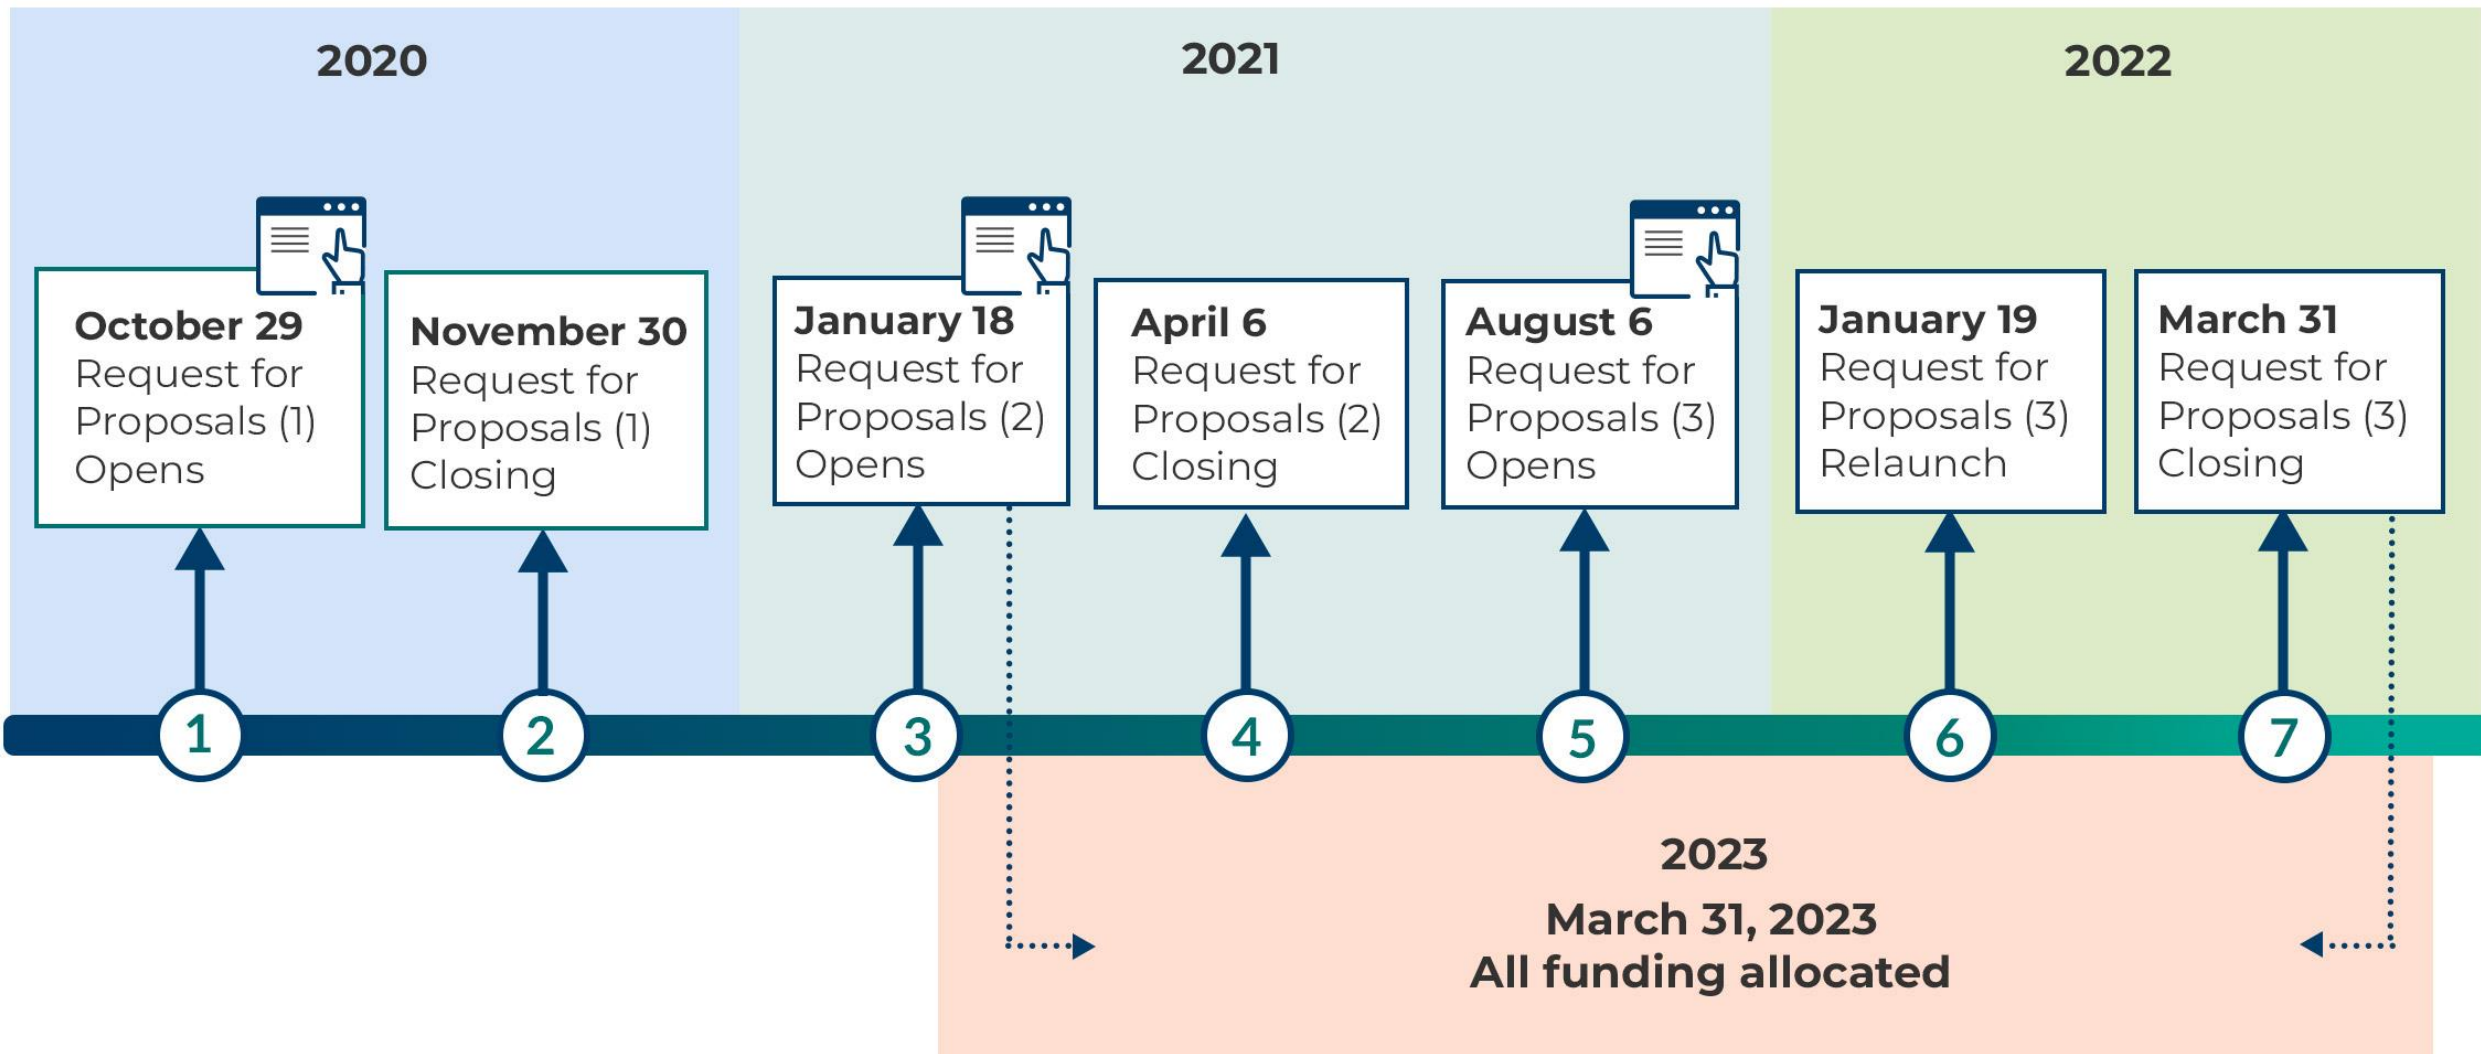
2020

2021

2022

October 29
Request for Proposals (1) Opens

November 30
Request for Proposals (1) Closing

January 18
Request for Proposals (2) Opens

April 6
Request for Proposals (2) Closing

August 6
Request for Proposals (3) Opens

January 19
Request for Proposals (3) Relaunch

March 31
Request for Proposals (3) Closing

1

2

3

4

5

6

7

2023

March 31, 2023
All funding allocated